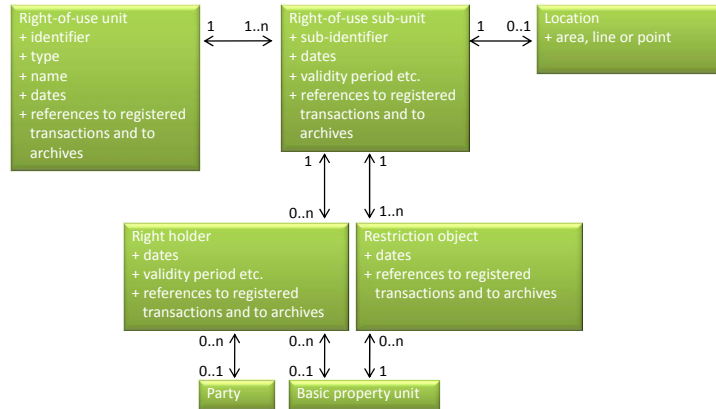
Right-of-use unit
+ identifier
+ type
+ name
+ dates
+ references to registered transactions and to archives

1

1..n

Right-of-use sub-unit
+ sub-identifier
+ dates
+ validity period etc.
+ references to registered transactions and to archives

1

0..1

Location
+ area, line or point

1

1

0..n

1..n

Right holder
+ dates
+ validity period etc.
+ references to registered transactions and to archives

Restriction object
+ dates
+ references to registered transactions and to archives

0..n

0..1

0..n

0..1

0..n

1

Party

Basic property unit